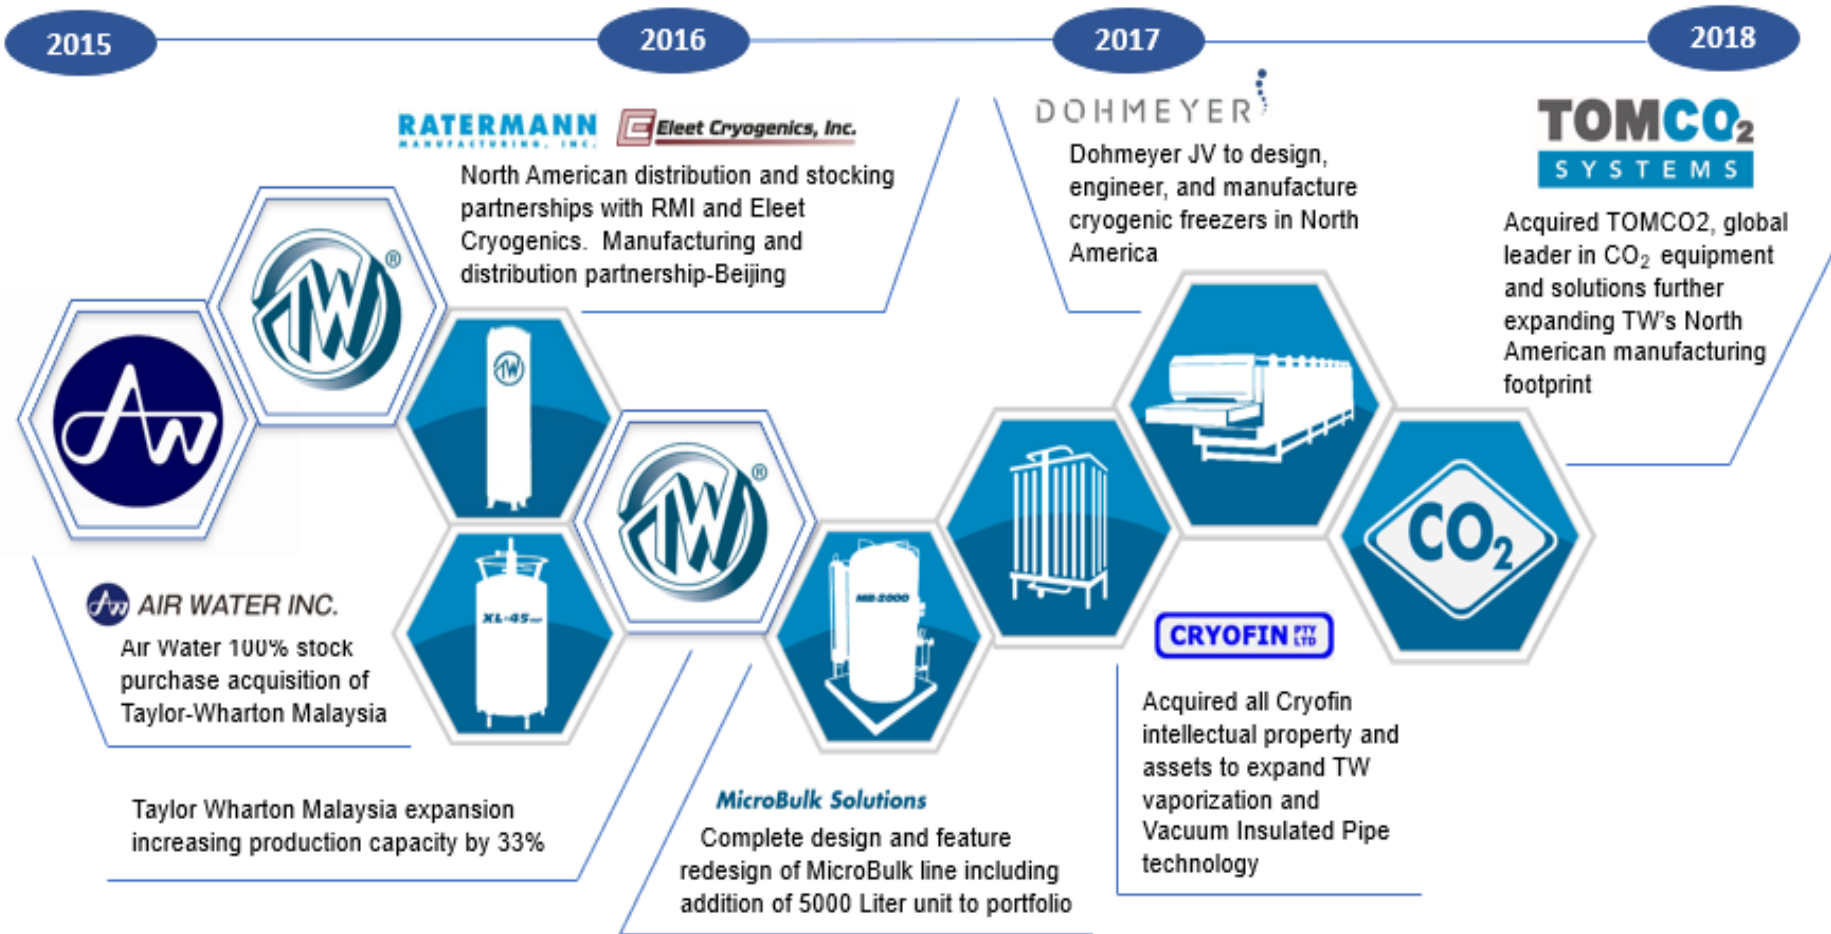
2015

2016

2017

2018

RATERMANN MANUFACTURING, INC.

Eleet Cryogenics, Inc.

North American distribution and stocking partnerships with RMI and Eleet Cryogenics. Manufacturing and distribution partnership-Beijing

DOHMEYER

Dohmeyer JV to design, engineer, and manufacture cryogenic freezers in North America

TOMCO$_2$ SYSTEMS

Acquired TOMCO2, global leader in CO$_2$ equipment and solutions further expanding TW's North American manufacturing footprint

XL-45

MB 5000

CO$_2$

AIR WATER INC.

Air Water 100% stock purchase acquisition of Taylor-Wharton Malaysia

CRYOFIN PTY LTD

Acquired all Cryofin intellectual property and assets to expand TW vaporization and Vacuum Insulated Pipe technology

Taylor Wharton Malaysia expansion increasing production capacity by 33%

MicroBulk Solutions

Complete design and feature redesign of MicroBulk line including addition of 5000 Liter unit to portfolio